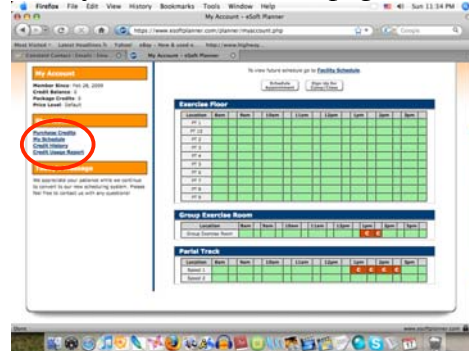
Firefox File Edit View History Bookmarks Tools Window Help

Sun 11:14 PM

My Account – eSoft Planner

https://www.esoftplanner.com/planner/myaccount.php

Google

Most Visited Latest Headlines Yahoo! eBay - New & used e... http://www.highway...

My Account – eSoft Planner

My Account

Member Since: Feb 28, 2009
Credit Balance: 0
Package Credits: 0
Price Level: Default

Purchase Credits
My Schedule
Credit History
Credit Usage Report

We appreciate your patience while we continue to convert to our new scheduling system. Please feel free to contact us with any questions!

To view future schedule go to Facility Schedule

Schedule Appointment

Sign Up for Classes/Times

Exercise Floor

| Location | 8am | 9am | 10am | 11am | 12pm | 1pm | 2pm | 3pm |
|---|---|---|---|---|---|---|---|---|
| PT 1 | | | | | | | | |
| PT 12 | | | | | | | | |
| PT 2 | | | | | | | | |
| PT 3 | | | | | | | | |
| PT 4 | | | | | | | | |
| PT 5 | | | | | | | | |
| PT 6 | | | | | | | | |
| PT 7 | | | | | | | | |
| PT 8 | | | | | | | | |
| PT 9 | | | | | | | | |

Group Exercise Room

| Location | 8am | 9am | 10am | 11am | 12pm | 1pm | 2pm | 3pm |
|---|---|---|---|---|---|---|---|---|
| Group Exercise Room | | | | | | C C | | |

Parial Track

| Location | 8am | 9am | 10am | 11am | 12pm | 1pm | 2pm | 3pm |
|---|---|---|---|---|---|---|---|---|
| Speed 1 | | | | | | C C | C C | |
| Speed 2 | | | | | | | | |

Done

www.esoftplanner.com